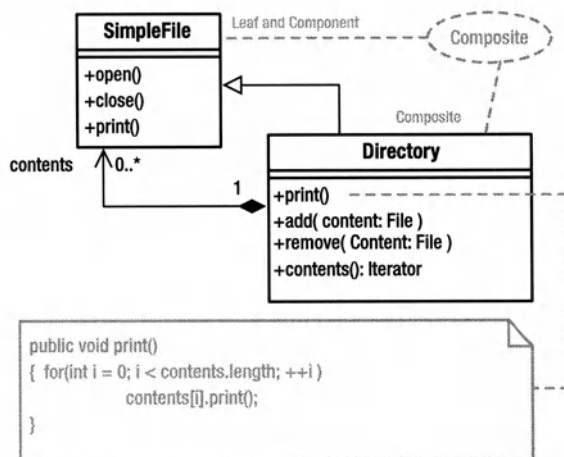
SimpleFile
+open()
+close()
+print()

Leaf and Component

Composite

Composite

contents
0..*

1

Directory
+print()
+add( content: File )
+remove( Content: File )
+contents(): Iterator

public void print()
{ for(int i = 0; i < contents.length; ++i )
contents[i].print();
}